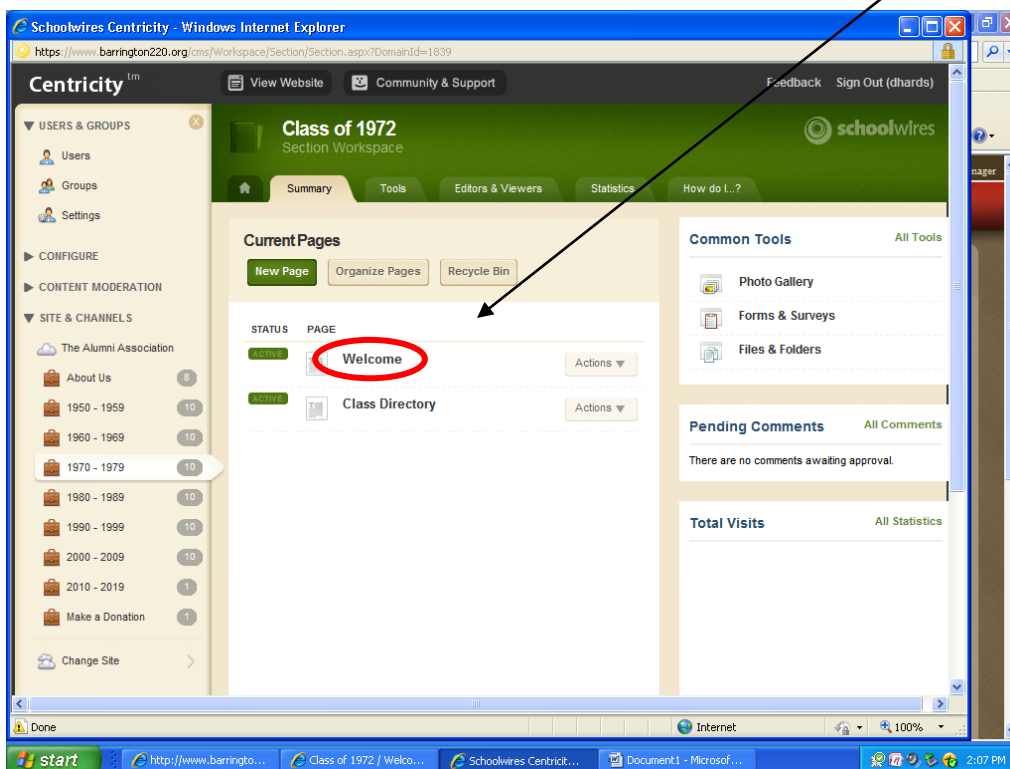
Schoolwires Centricity - Windows Internet Explorer

https://www.barrington220.org/cms/Workspace/Section/Section.aspx?DomainId=1839

Centricity tm

View Website

Community & Support

Feedback Sign Out (dhards)

USERS & GROUPS

Users

Groups

Settings

CONFIGURE

CONTENT MODERATION

SITE & CHANNELS

The Alumni Association

About Us 8

1950 - 1959 10

1960 - 1969 10

1970 - 1979 10

1980 - 1989 10

1990 - 1999 10

2000 - 2009 10

2010 - 2019 1

Make a Donation 1

Change Site

Class of 1972

Section Workspace

schoolwires

Summary Tools Editors & Viewers Statistics How do I...?

Current Pages

New Page Organize Pages Recycle Bin

| STATUS | PAGE | |
|---|---|---|
| ACTIVE | Welcome | Actions |
| ACTIVE | Class Directory | Actions |

Common Tools All Tools

Photo Gallery

Forms & Surveys

Files & Folders

Pending Comments All Comments

There are no comments awaiting approval.

Total Visits All Statistics

nager

Done

Internet

100%

start

http://www.barrington...

Class of 1972 / Welco...

Schoolwires Centricit...

Document1 - Microsof...

2:07 PM